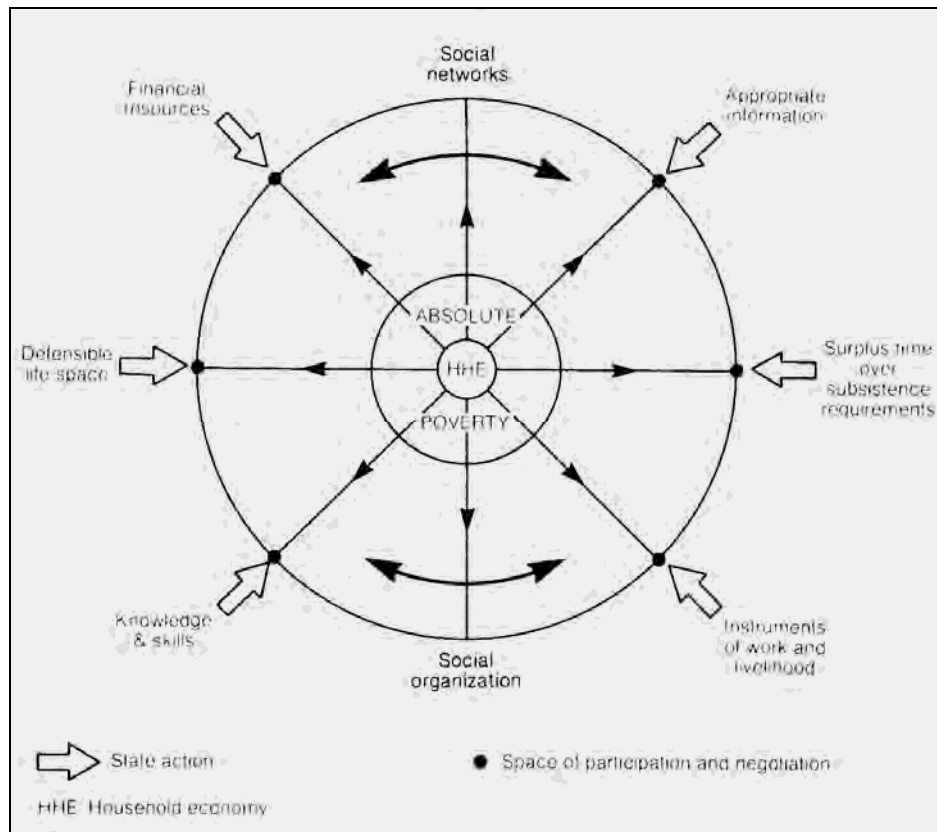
Social networks

Financial resources

Appropriate information

ABSOLUTE

HHE

POVERTY

Defensible life space

Surplus time over subsistence requirements

Knowledge & skills

Instruments of work and livelihood

Social organization

State action

Space of participation and negotiation

HHE Household economy